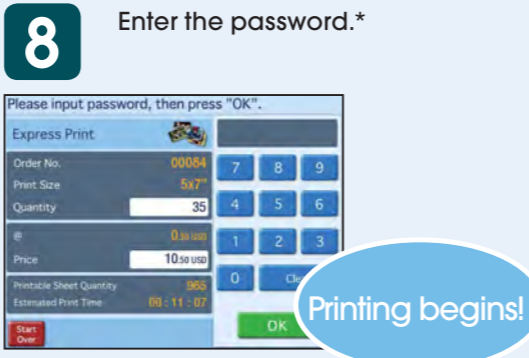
8

Enter the password.*

Please input password, then press "OK".

Express Print

Order No. 00084

Print Size 5x7"

Quantity 35

@ 0.30 USD

Price 10.50 USD

Printable Sheet Quantity 965

Estimated Print Time 00 : 11 : 07

7 8 9

4 5 6

1 2 3

0 Cle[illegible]

Start Over

OK

Printing begins!